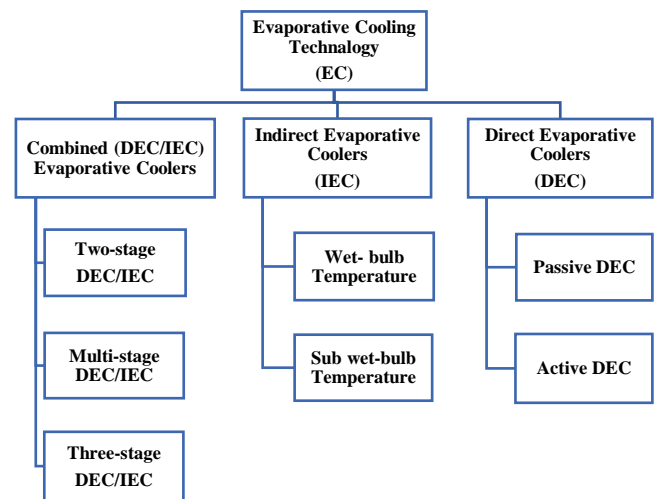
Evaporative Cooling Technology
(EC)

Combined (DEC/IEC) Evaporative Coolers

Two-stage DEC/IEC

Multi-stage DEC/IEC

Three-stage DEC/IEC

Indirect Evaporative Coolers
(IEC)

Wet- bulb Temperature

Sub wet-bulb Temperature

Direct Evaporative Coolers
(DEC)

Passive DEC

Active DEC